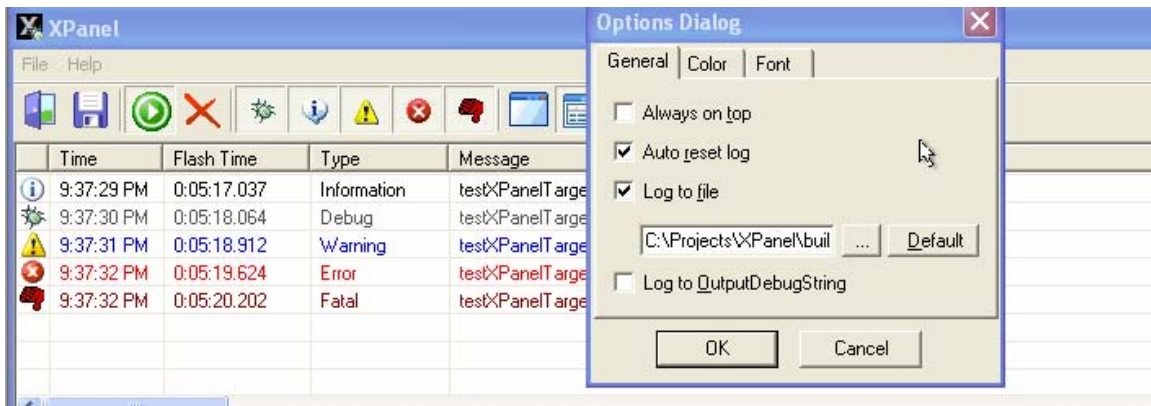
XPanel

File Help

| Time | Flash Time | Type | Message |
|---|---|---|---|
| 9:37:29 PM | 0:05:17.037 | Information | testXPanelTarge |
| 9:37:30 PM | 0:05:18.064 | Debug | testXPanelTarge |
| 9:37:31 PM | 0:05:18.912 | Warning | testXPanelTarge |
| 9:37:32 PM | 0:05:19.624 | Error | testXPanelTarge |
| 9:37:32 PM | 0:05:20.202 | Fatal | testXPanelTarge |

Options Dialog

General Color Font

Always on top

Auto reset log

Log to file

C:\Projects\XPanel\buil ... Default

Log to OutputDebugString

OK Cancel